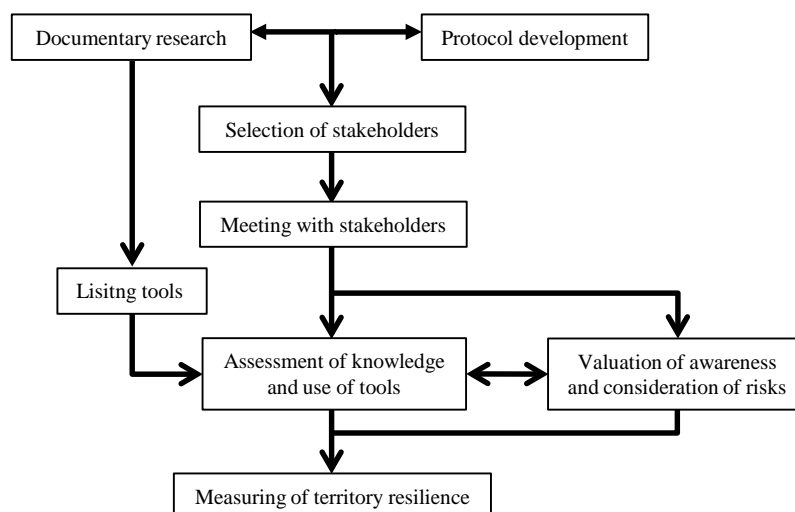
Documentary research

Protocol development

Selection of stakeholders

Meeting with stakeholders

Lisitng tools

Assessment of knowledge and use of tools

Valuation of awareness and consideration of risks

Measuring of territory resilience